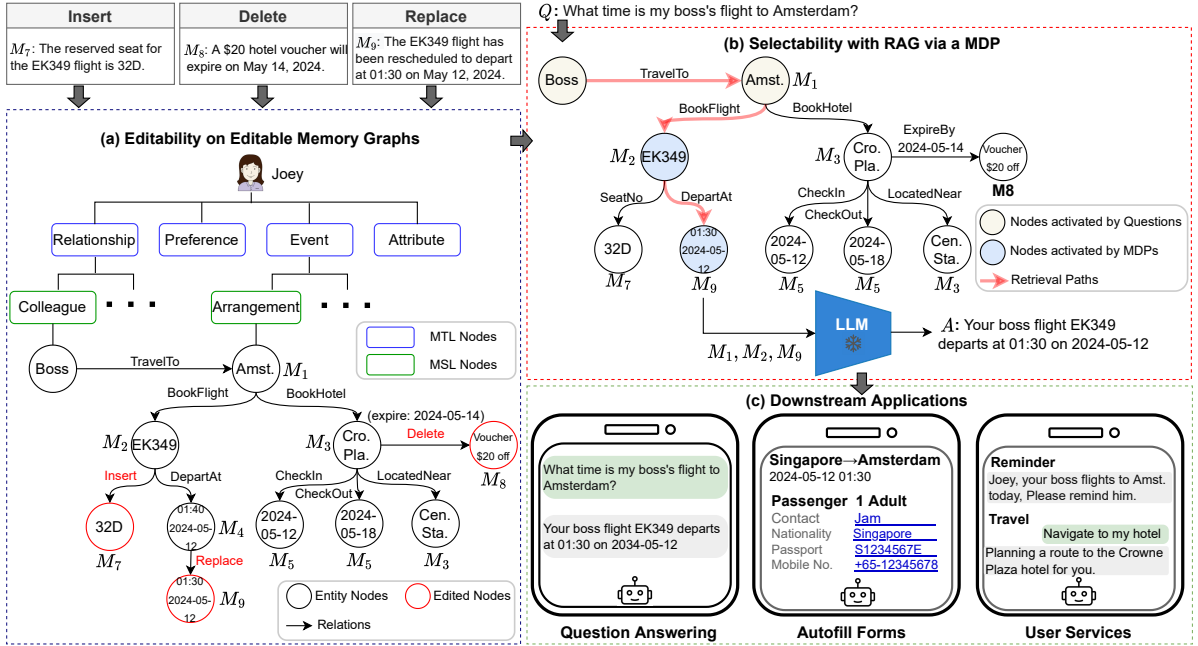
Insert

$M_7$: The reserved seat for the EK349 flight is 32D.

Delete

$M_8$: A $20 hotel voucher will expire on May 14, 2024.

Replace

$M_9$: The EK349 flight has been rescheduled to depart at 01:30 on May 12, 2024.

(a) Editability on Editable Memory Graphs

Joey

Relationship Preference Event Attribute

Colleague . . . Arrangement . . .

MTL Nodes
MSL Nodes

Boss TravelTo Amst. $M_1$

BookFlight BookHotel

$M_2$ EK349 (expire: 2024-05-14) $M_3$ Cro. Pla. Delete Voucher \$20 off $M_8$

Insert DepartAt CheckIn CheckOut LocatedNear

32D $M_7$ 01:40 2024-05-12 $M_4$ Replace 01:30 2024-05-12 $M_9$

2024-05-12 $M_5$ 2024-05-18 $M_5$ Cen. Sta. $M_3$

Entity Nodes Edited Nodes
Relations

$Q$: What time is my boss's flight to Amsterdam?

(b) Selectability with RAG via a MDP

Boss TravelTo Amst. $M_1$

BookFlight BookHotel

$M_2$ EK349 $M_3$ Cro. Pla. ExpireBy 2024-05-14 Voucher \$20 off M8

SeatNo DepartAt CheckIn CheckOut LocatedNear

32D $M_7$ 01:30 2024-05-12 $M_9$ 2024-05-12 $M_5$ 2024-05-18 $M_5$ Cen. Sta. $M_3$

Nodes activated by Questions
Nodes activated by MDPs
Retrieval Paths

$M_1, M_2, M_9$ LLM $A$: Your boss flight EK349 departs at 01:30 on 2024-05-12

(c) Downstream Applications

What time is my boss's flight to Amsterdam?

Your boss flight EK349 departs at 01:30 on 2034-05-12

Singapore→Amsterdam
2024-05-12 01:30
Passenger 1 Adult
Contact Jam
Nationality Singapore
Passport S1234567E
Mobile No. +65-12345678

Reminder
Joey, your boss flights to Amst. today, Please remind him.
Travel
Navigate to my hotel
Planning a route to the Crowne Plaza hotel for you.

Question Answering Autofill Forms User Services